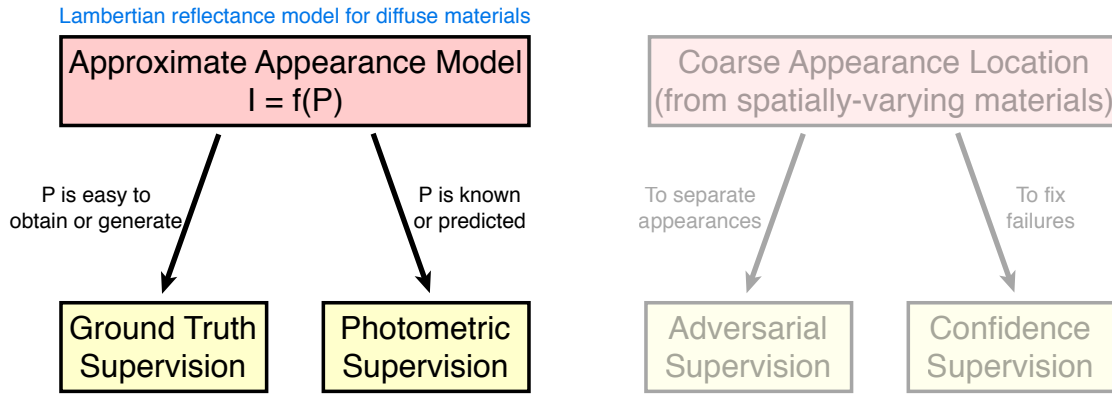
Lambertian reflectance model for diffuse materials

Approximate Appearance Model
I = f(P)

P is easy to obtain or generate

P is known or predicted

Ground Truth Supervision

Photometric Supervision

Coarse Appearance Location (from spatially-varying materials)

To separate appearances

To fix failures

Adversarial Supervision

Confidence Supervision